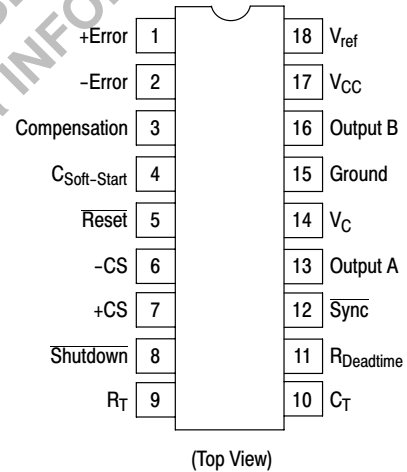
INFO

| Pin | Name | Pin | Name |
|---|---|---|---|
| 1 | +Error | 18 | $V_{ref}$ |
| 2 | −Error | 17 | $V_{CC}$ |
| 3 | Compensation | 16 | Output B |
| 4 | $C_{Soft\text{-}Start}$ | 15 | Ground |
| 5 | $\overline{\text{Reset}}$ | 14 | $V_C$ |
| 6 | −CS | 13 | Output A |
| 7 | +CS | 12 | $\overline{\text{Sync}}$ |
| 8 | $\overline{\text{Shutdown}}$ | 11 | $R_{Deadtime}$ |
| 9 | $R_T$ | 10 | $C_T$ |

(Top View)